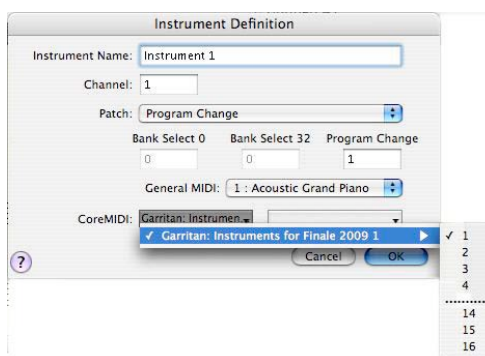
Instrument Definition

Instrument Name: Instrument 1

Channel: 1

Patch: Program Change

Bank Select 0

Bank Select 32

Program Change

0

0

1

General MIDI: 1 : Acoustic Grand Piano

CoreMIDI: Garritan: Instrumen

✓ Garritan: Instruments for Finale 2009 1

?

Cancel

OK

✓ 1
2
3
4
14
15
16